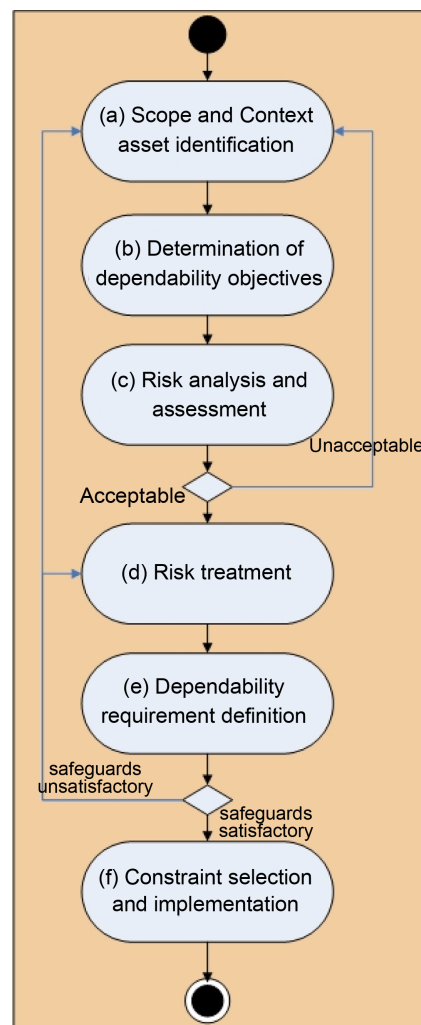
(a) Scope and Context asset identification

(b) Determination of dependability objectives

(c) Risk analysis and assessment

Unacceptable

Acceptable

(d) Risk treatment

(e) Dependability requirement definition

safeguards unsatisfactory

safeguards satisfactory

(f) Constraint selection and implementation